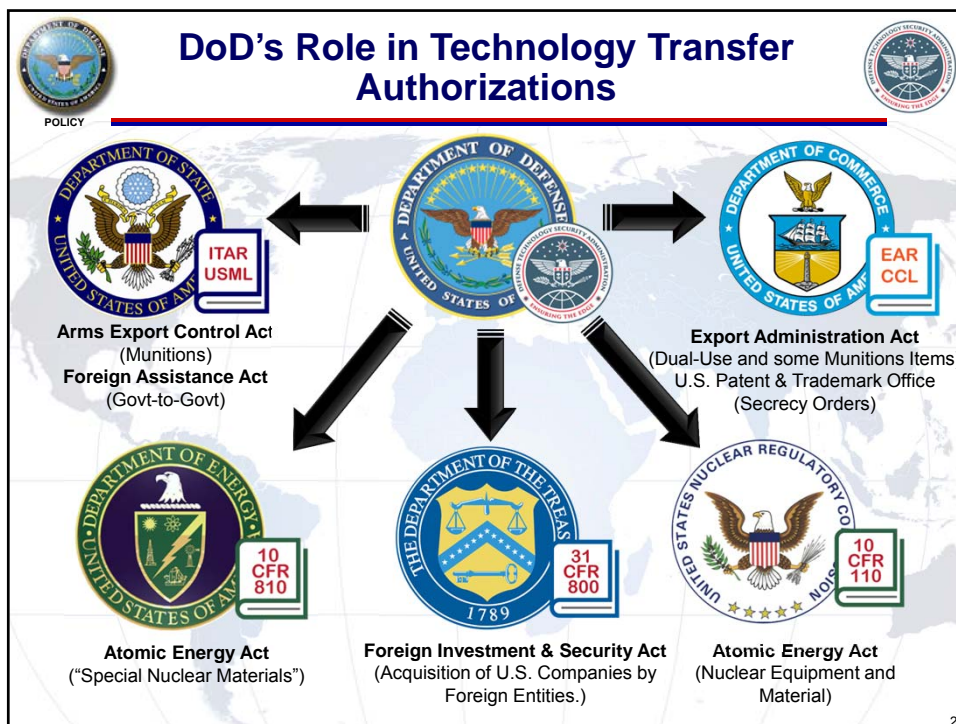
DoD's Role in Technology Transfer Authorizations

DEPARTMENT OF DEFENSE UNITED STATES OF AMERICA

POLICY

DEFENSE TECHNOLOGY SECURITY ADMINISTRATION ENSURING THE EDGE

DEPARTMENT OF STATE UNITED STATES OF AMERICA

ITAR USML

Arms Export Control Act (Munitions)
Foreign Assistance Act (Govt-to-Govt)

DEPARTMENT OF DEFENSE UNITED STATES OF AMERICA

DEFENSE TECHNOLOGY SECURITY ADMINISTRATION ENSURING THE EDGE

DEPARTMENT OF COMMERCE UNITED STATES OF AMERICA

EAR CCL

Export Administration Act (Dual-Use and some Munitions Items
U.S. Patent & Trademark Office (Secrecy Orders)

DEPARTMENT OF ENERGY UNITED STATES OF AMERICA

10 CFR 810

Atomic Energy Act ("Special Nuclear Materials")

THE DEPARTMENT OF THE TREASURY 1789

31 CFR 800

Foreign Investment & Security Act (Acquisition of U.S. Companies by Foreign Entities.)

UNITED STATES NUCLEAR REGULATORY COMMISSION

10 CFR 110

Atomic Energy Act (Nuclear Equipment and Material)

2